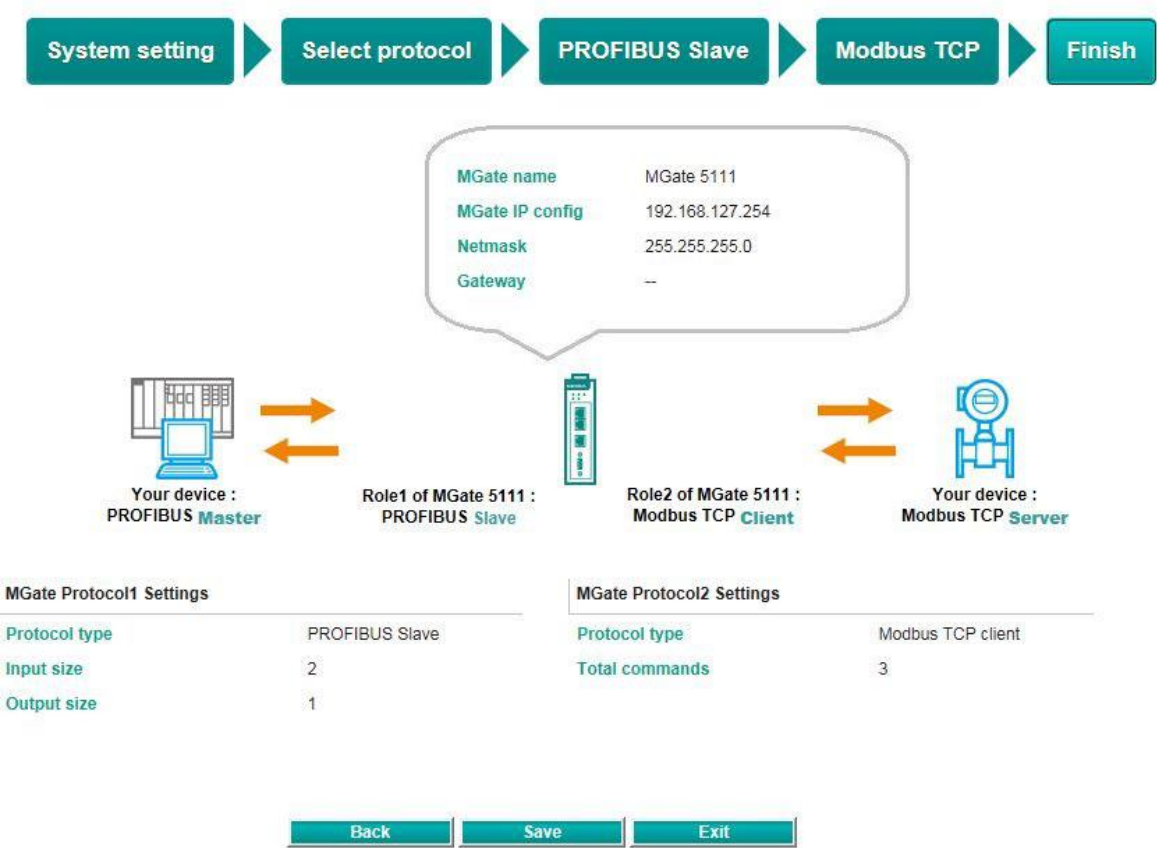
System setting
Select protocol
PROFIBUS Slave
Modbus TCP
Finish

| | |
|---|---|
| MGate name | MGate 5111 |
| MGate IP config | 192.168.127.254 |
| Netmask | 255.255.255.0 |
| Gateway | -- |

Your device : PROFIBUS Master

Role1 of MGate 5111 : PROFIBUS Slave

Role2 of MGate 5111 : Modbus TCP Client

Your device : Modbus TCP Server

MGate Protocol1 Settings

| | |
|---|---|
| Protocol type | PROFIBUS Slave |
| Input size | 2 |
| Output size | 1 |

MGate Protocol2 Settings

| | |
|---|---|
| Protocol type | Modbus TCP client |
| Total commands | 3 |

Back
Save
Exit